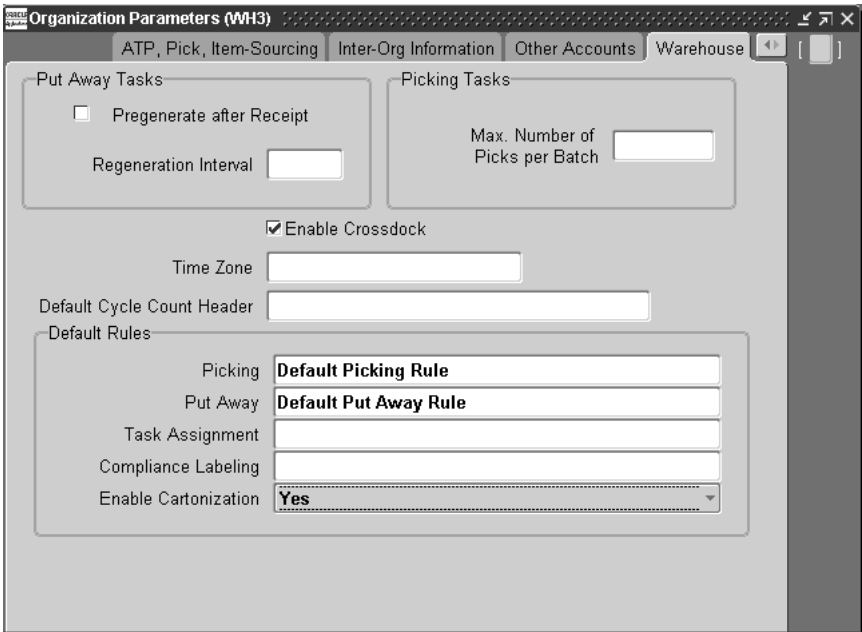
Organization Parameters (WH3)

ATP, Pick, Item-Sourcing | Inter-Org Information | Other Accounts | Warehouse

Put Away Tasks

Pregenerate after Receipt

Regeneration Interval

Picking Tasks

Max. Number of Picks per Batch

Enable Crossdock

Time Zone

Default Cycle Count Header

Default Rules

Picking | Default Picking Rule

Put Away | Default Put Away Rule

Task Assignment

Compliance Labeling

Enable Cartonization | Yes